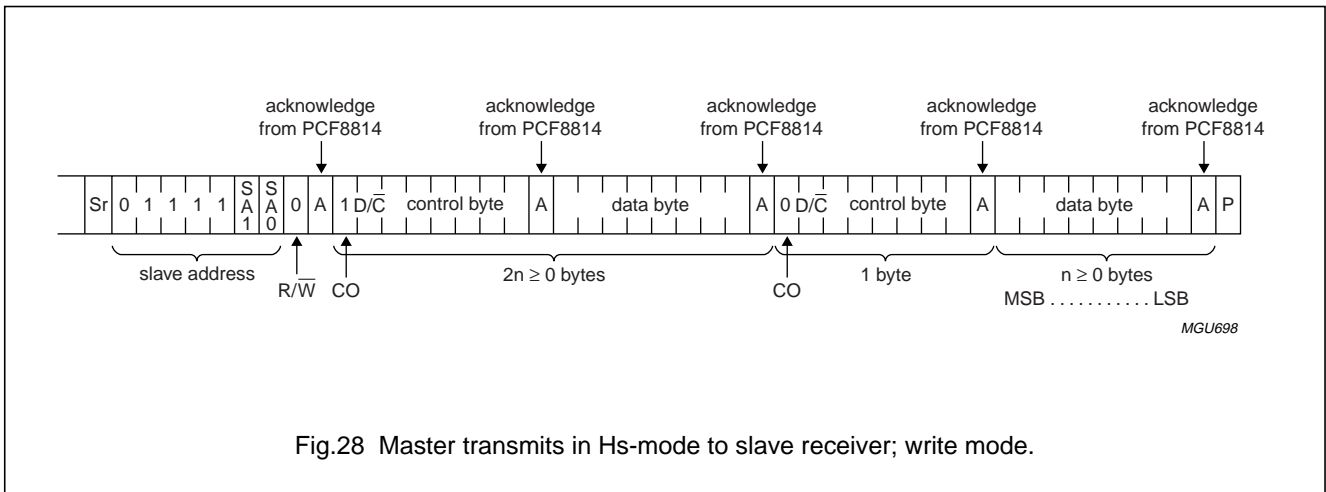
acknowledge from PCF8814

acknowledge from PCF8814

acknowledge from PCF8814

acknowledge from PCF8814

acknowledge from PCF8814

| Sr | 0 | 1 | 1 | 1 | 1 | SA1 | SA0 | 0 | A | 1 | D/$\overline{C}$ | control byte | A | data byte | A | 0 | D/$\overline{C}$ | control byte | A | data byte | A | P |
|---|---|---|---|---|---|---|---|---|---|---|---|---|---|---|---|---|---|---|---|---|---|---|

slave address

R/$\overline{W}$

CO

2n ≥ 0 bytes

CO

1 byte

n ≥ 0 bytes
MSB . . . . . . . . . . . LSB

MGU698

Fig.28 Master transmits in Hs-mode to slave receiver; write mode.